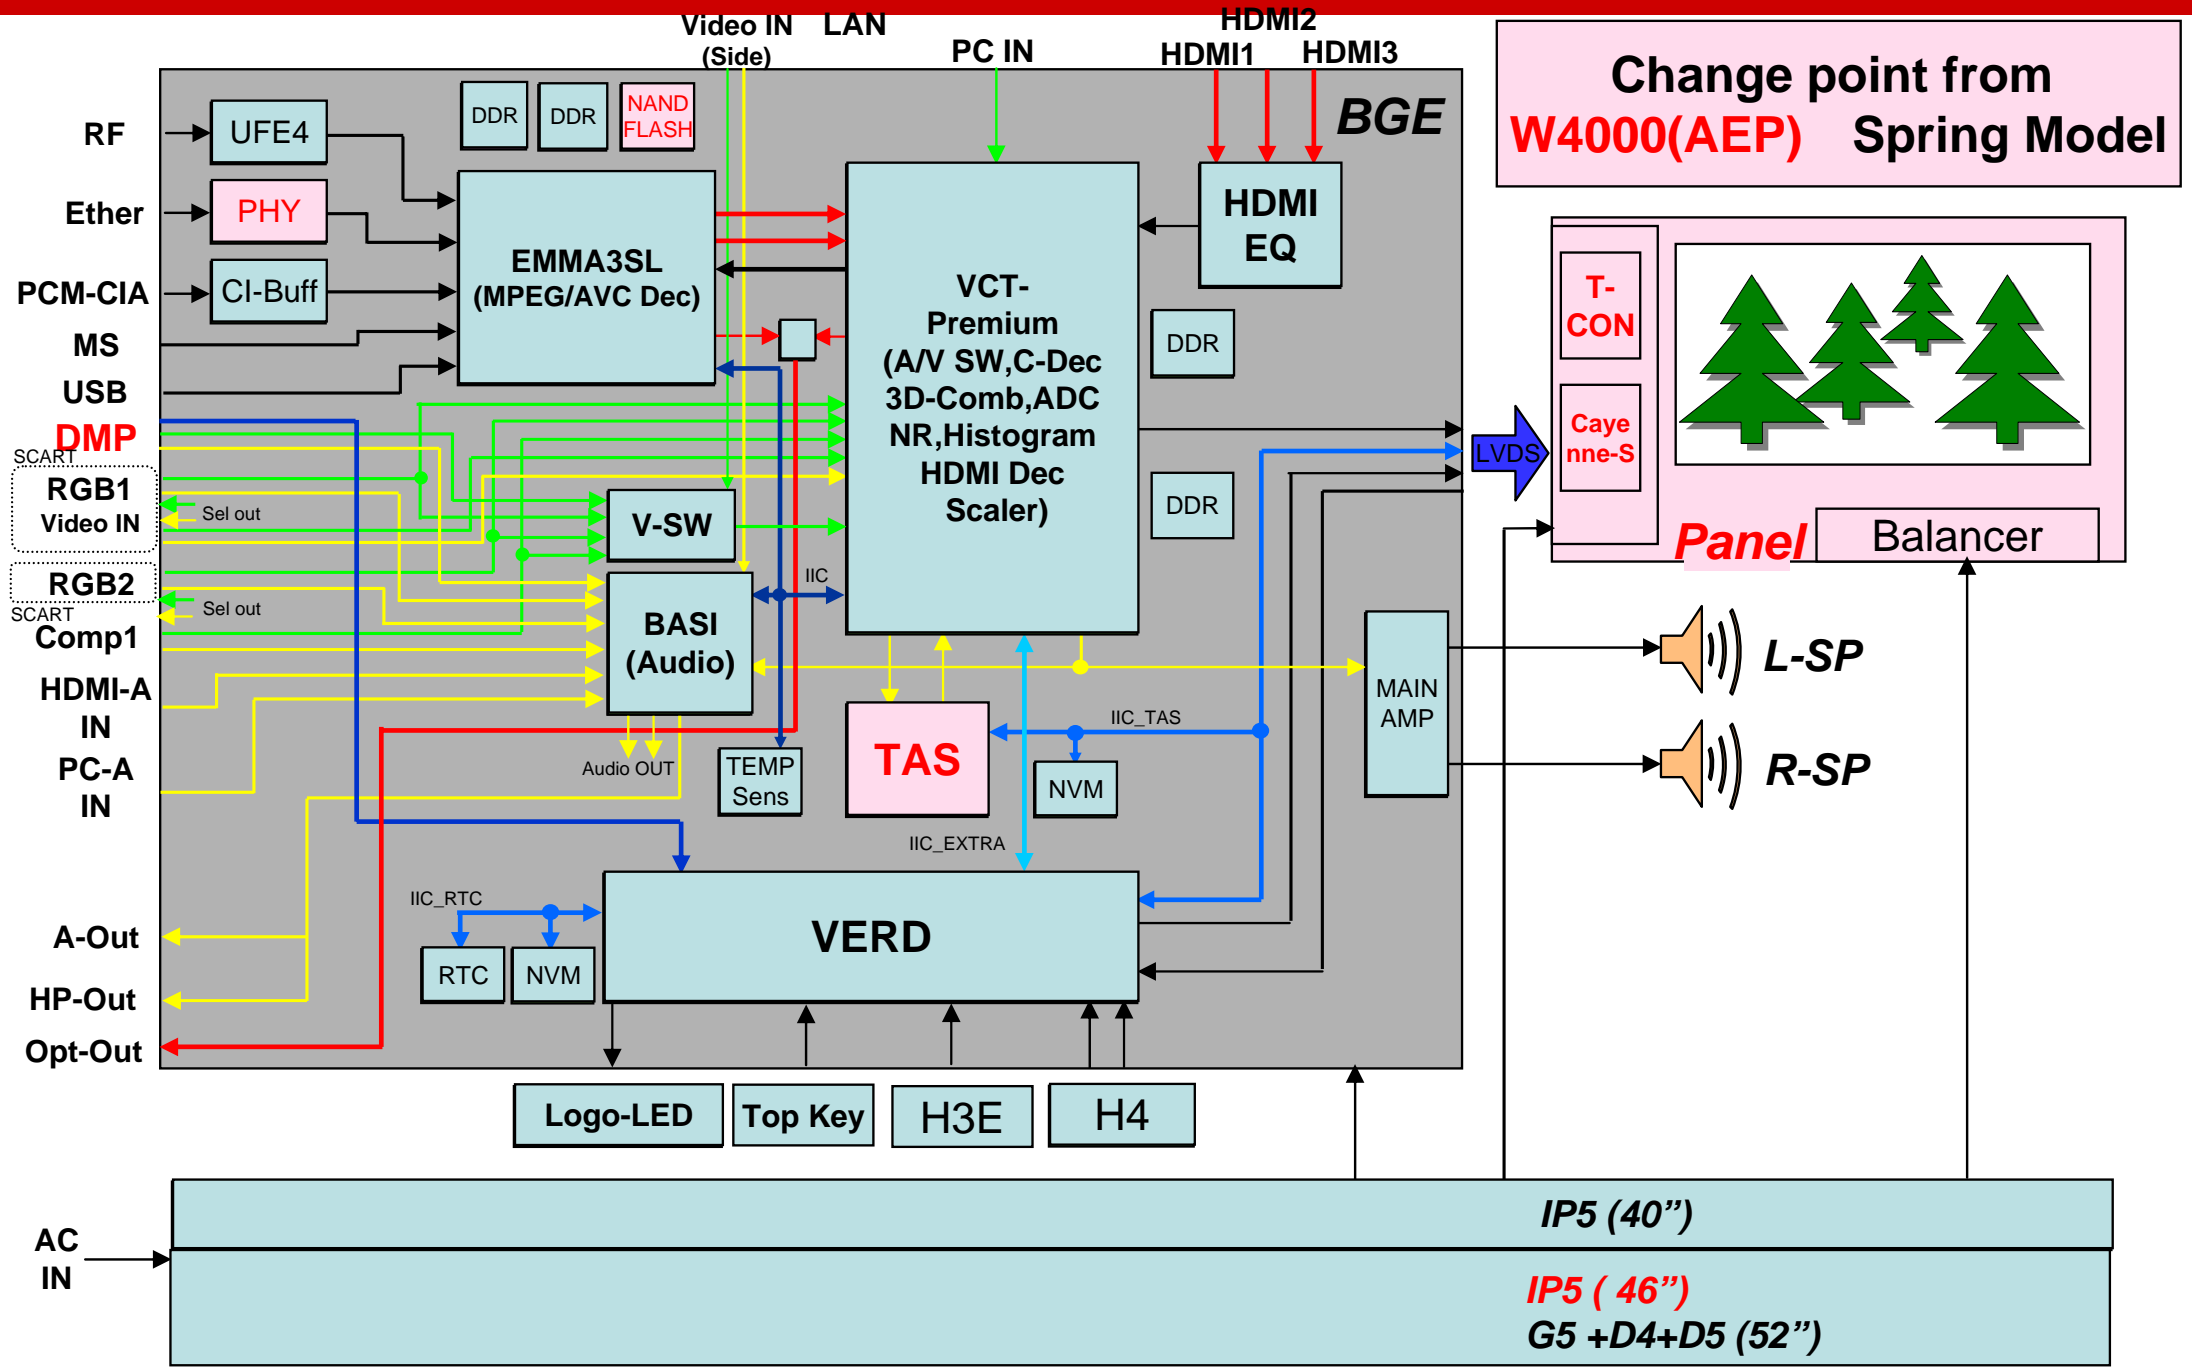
Video IN (Side)
LAN
PC IN
HDMI2
HDMI1
HDMI3

Change point from
W4000(AEP) Spring Model

BGE

RF
UFE4
DDR
DDR
NAND FLASH
Ether
PHY
EMMA3SL (MPEG/AVC Dec)
PCM-CIA
CI-Buff
MS
USB
DMP
VCT-Premium (A/V SW,C-Dec 3D-Comb,ADC NR,Histogram HDMI Dec Scaler)
HDMI EQ
DDR
DDR
T-CON
Caye nne-S
LVDS
Panel
Balancer

SCART
RGB1
Video IN
Sel out
V-SW
RGB2
SCART
Sel out
IIC
BASI (Audio)
Comp1
HDMI-A IN
PC-A IN
Audio OUT
TEMP Sens
TAS
IIC_TAS
NVM
MAIN AMP
L-SP
R-SP
IIC_EXTRA
IIC_RTC
RTC
NVM
VERD
A-Out
HP-Out
Opt-Out
Logo-LED
Top Key
H3E
H4
AC IN
IP5 (40”)
IP5 ( 46”)
G5 +D4+D5 (52”)